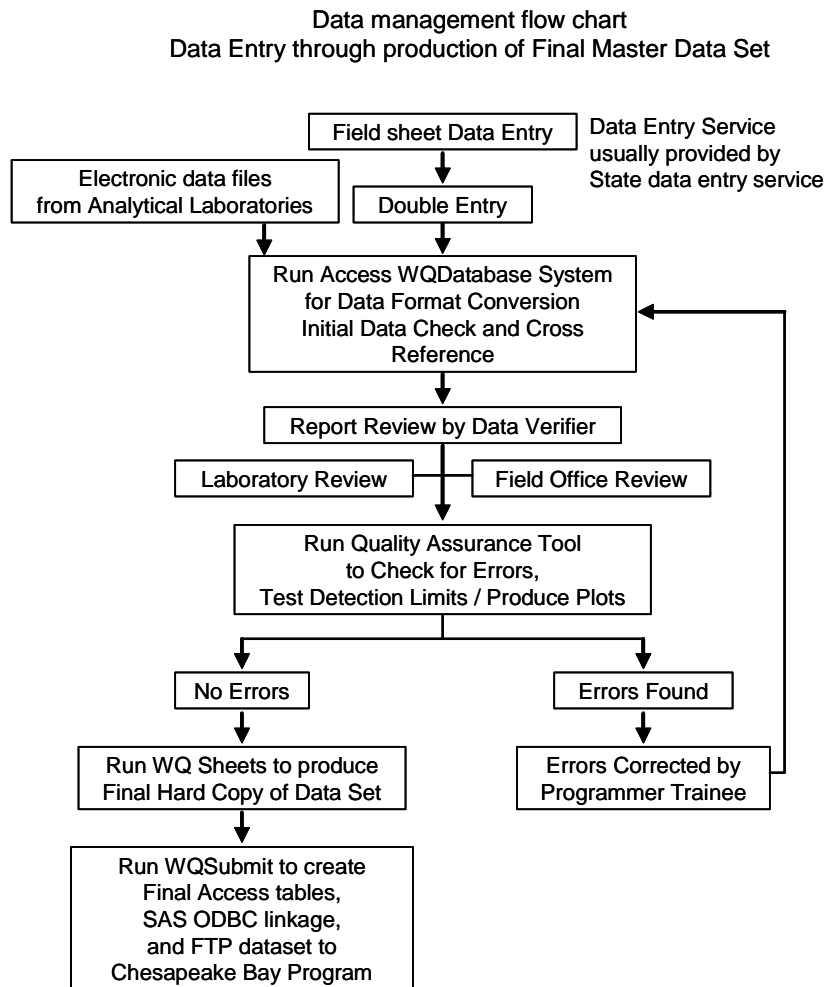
Data management flow chart
Data Entry through production of Final Master Data Set

Field sheet Data Entry

Data Entry Service usually provided by State data entry service

Electronic data files from Analytical Laboratories

Double Entry

Run Access WQDatabase System for Data Format Conversion Initial Data Check and Cross Reference

Report Review by Data Verifier

Laboratory Review

Field Office Review

Run Quality Assurance Tool to Check for Errors, Test Detection Limits / Produce Plots

No Errors

Errors Found

Run WQ Sheets to produce Final Hard Copy of Data Set

Errors Corrected by Programmer Trainee

Run WQSubmit to create Final Access tables, SAS ODBC linkage, and FTP dataset to Chesapeake Bay Program